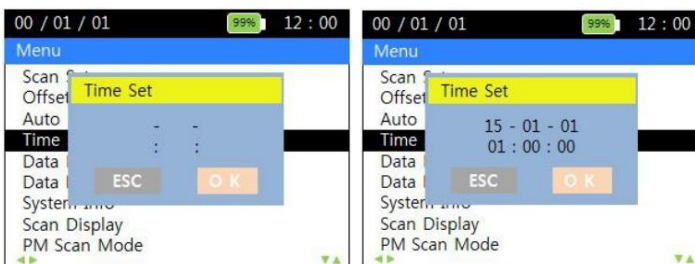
00 / 01 / 01 99% 12 : 00
Menu
Scan S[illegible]
Offset
Auto
Time
Data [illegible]
Data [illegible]
System Info
Scan Display
PM Scan Mode

Time Set
- -
: :
ESC O K

00 / 01 / 01 99% 12 : 00
Menu
Scan S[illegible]
Offset
Auto
Time
Data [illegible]
Data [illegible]
System Info
Scan Display
PM Scan Mode

Time Set
15 - 01 - 01
01 : 00 : 00
ESC O K